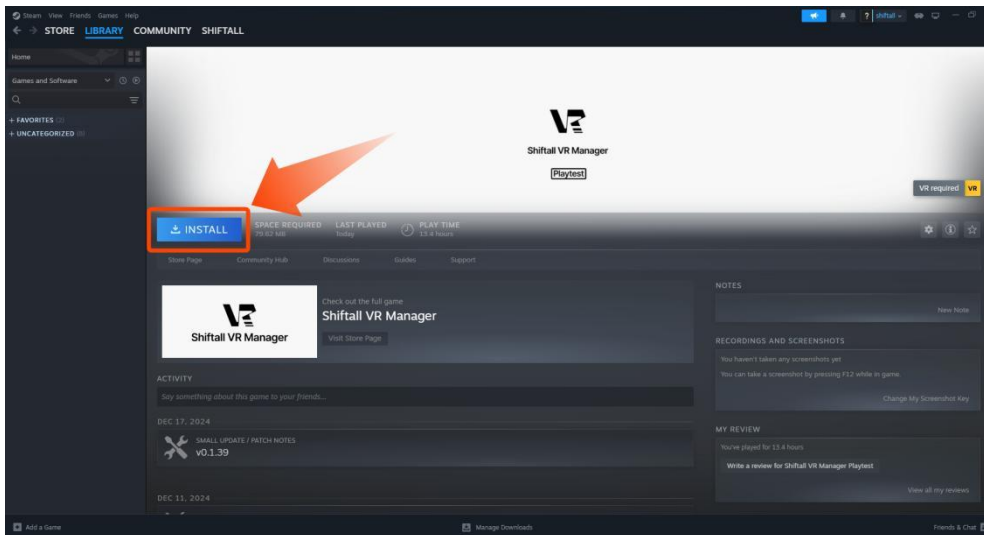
Steam View Friends Games Help

STORE LIBRARY COMMUNITY SHIFTALL

? shiftall

Home

Games and Software

+ FAVORITES (2)

+ UNCATEGORIZED (8)

Shiftall VR Manager

Playtest

VR required VR

INSTALL

SPACE REQUIRED 70.52 MB

LAST PLAYED Today

PLAY TIME 13.4 hours

Store Page Community Hub Discussions Guides Support

Shiftall VR Manager

Check out the full game

Shiftall VR Manager

Visit Store Page

ACTIVITY

Say something about this game to your friends...

DEC 17, 2024

SMALL UPDATE / PATCH NOTES

v0.1.39

DEC 11, 2024

NOTES

New Note

RECORDINGS AND SCREENSHOTS

You haven't taken any screenshots yet

You can take a screenshot by pressing F12 while in game.

Change My Screenshot Key

MY REVIEW

You've played for 13.4 hours

Write a review for Shiftall VR Manager Playtest

View all my reviews

Add a Game

Manage Downloads

Friends & Chat